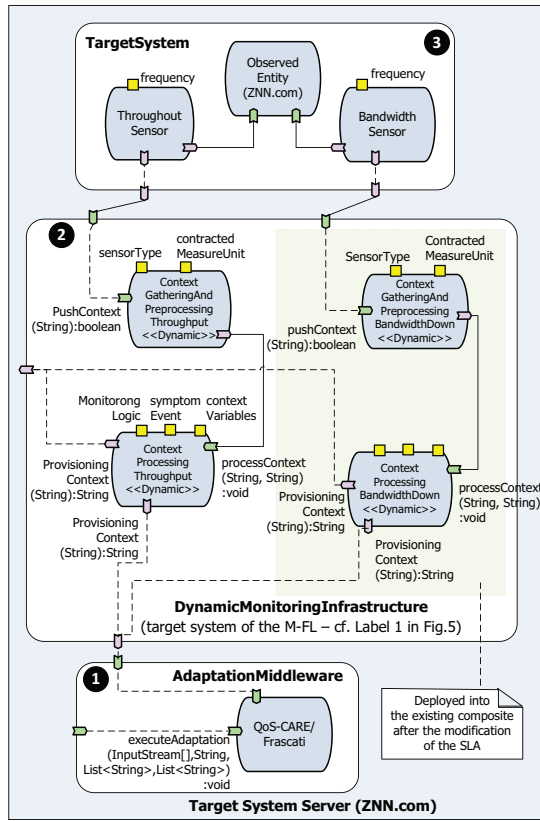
TargetSystem

3

frequency

Observed Entity (ZNN.com)

frequency

Throughout Sensor

Bandwidth Sensor

2

sensorType

contracted MeasureUnit

SensorType

Contracted MeasureUnit

PushContext (String):boolean

Context GatheringAnd Preprocessing Throughput <<Dynamic>>

Context GatheringAnd Preprocessing BandwidthDown <<Dynamic>>

pushContext (String):boolean

Monitorong Logic

symptom Event

context Variables

Provisioning Context (String):String

Context Processing Throughput <<Dynamic>>

processContext (String, String) :void

Context Processing BandwidthDown <<Dynamic>>

processContext (String, String) :void

Provisioning Context (String):String

Provisioning Context (String):String

Provisioning Context (String):String

DynamicMonitoringInfrastructure
(target system of the M-FL – cf. Label 1 in Fig.5)

1

AdaptationMiddleware

QoS-CARE/ Frascati

executeAdaptation (InputStream[],String, List<String>,List<String>) :void

Deployed into the existing composite after the modification of the SLA

Target System Server (ZNN.com)